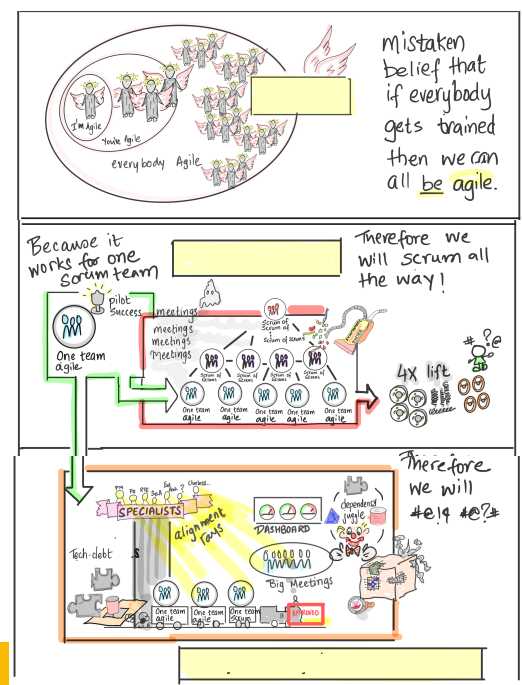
mistaken belief that if everybody gets trained then we can all be agile.

I'm Agile

You're agile

everybody Agile

Because it works for one scrum team

Therefore we will scrum all the way!

pilot success

One team agile

meetings meetings meetings Meetings

Scrum of Scrum of Scrums

Scrum of Scrums

Scrum of Scrums

Scrum of Scrums

Scrum of Scrums

One team agile

One team agile

One team agile

One team agile

One team agile

4x lift

Therefore we will #e!q #@?#

SPECIALISTS

alignment teams

DASHBOARD

dependency juggle

Tech-debt

Big Meetings

One team agile

One team agile

One team scrum

APPROVED